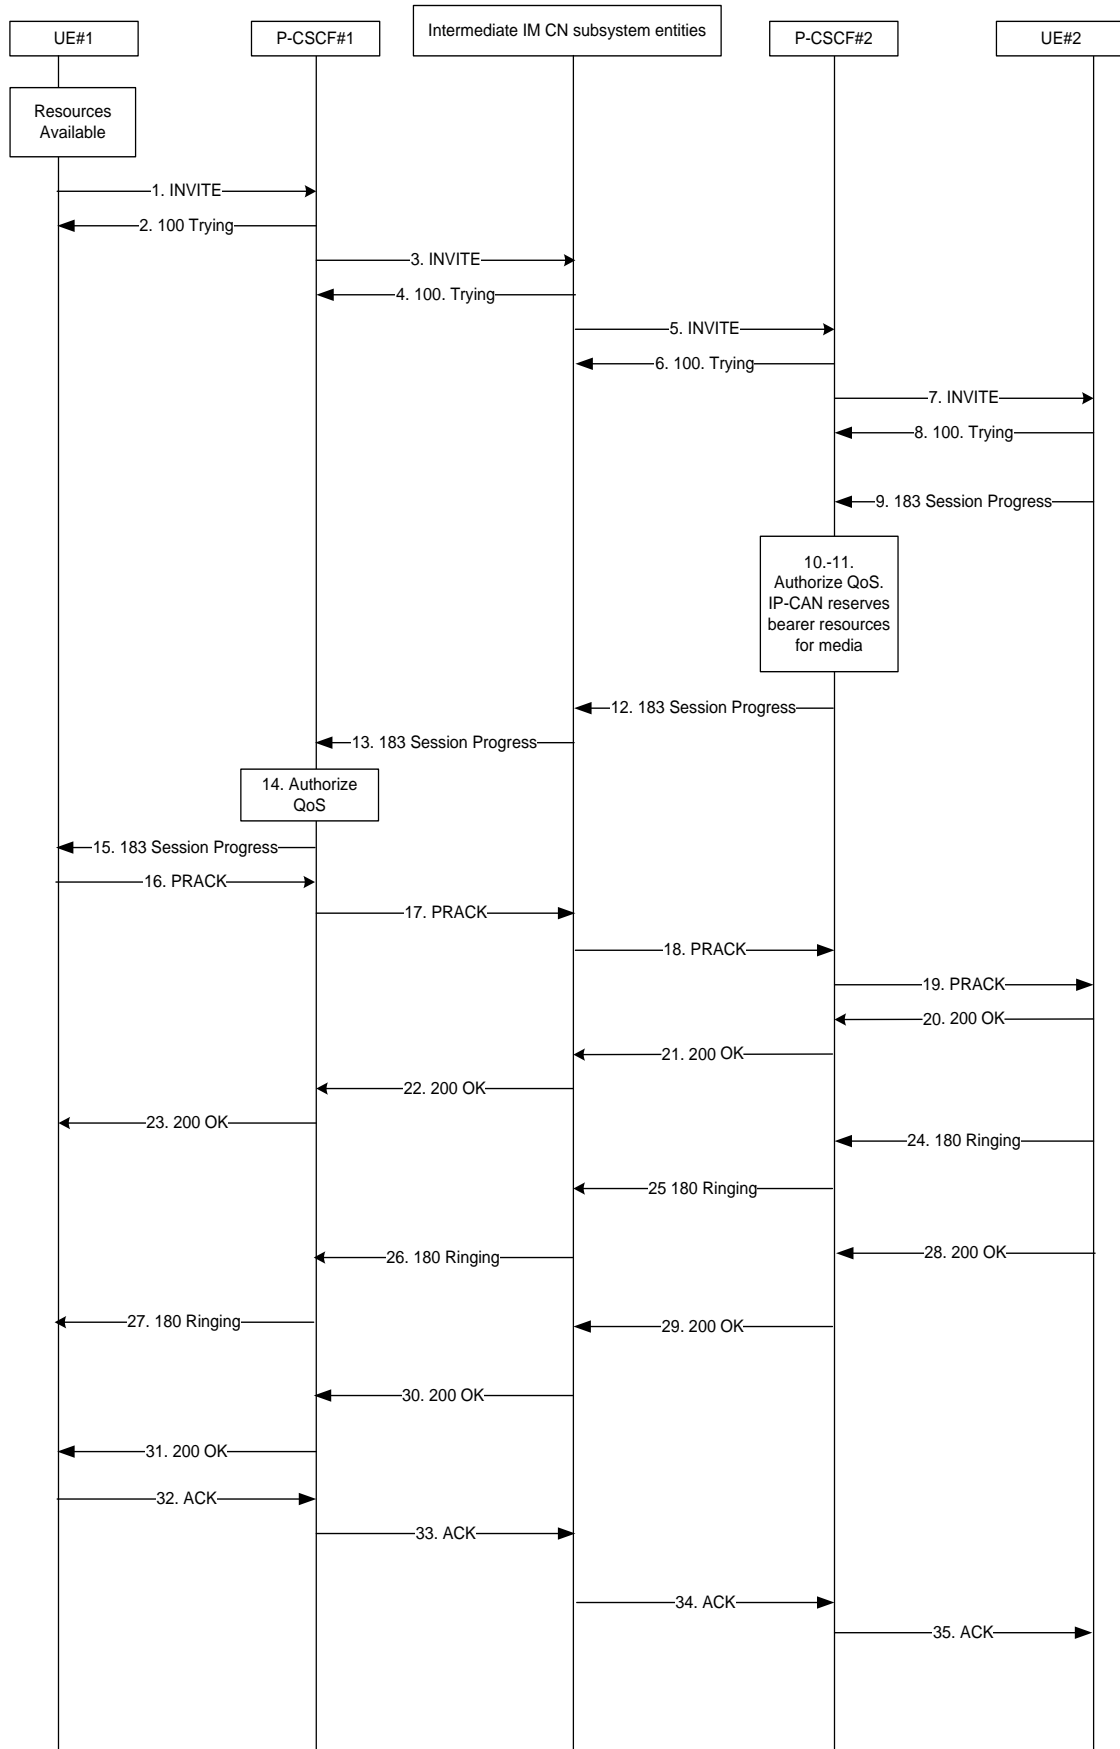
UE#1

P-CSCF#1

Intermediate IM CN subsystem entities

P-CSCF#2

UE#2

Resources Available

1. INVITE

2. 100 Trying

3. INVITE

4. 100. Trying

5. INVITE

6. 100. Trying

7. INVITE

8. 100. Trying

9. 183 Session Progress

10.-11. Authorize QoS. IP-CAN reserves bearer resources for media

12. 183 Session Progress

13. 183 Session Progress

14. Authorize QoS

15. 183 Session Progress

16. PRACK

17. PRACK

18. PRACK

19. PRACK

20. 200 OK

21. 200 OK

22. 200 OK

23. 200 OK

24. 180 Ringing

25 180 Ringing

26. 180 Ringing

28. 200 OK

27. 180 Ringing

29. 200 OK

30. 200 OK

31. 200 OK

32. ACK

33. ACK

34. ACK

35. ACK